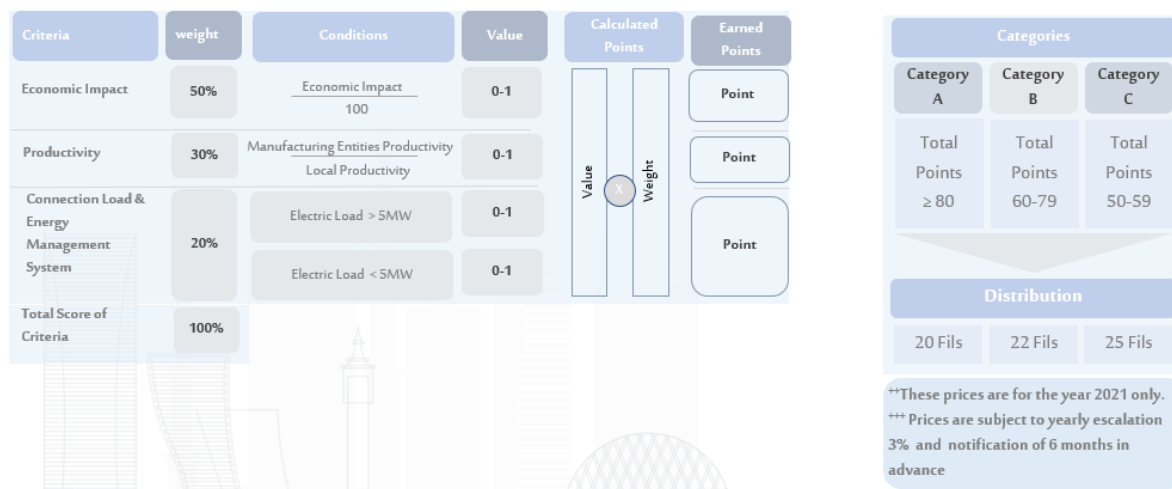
| Criteria | weight | Conditions | Value |
|---|---|---|---|
| Economic Impact | 50% | $\frac{\text{Economic Impact}}{100}$ | 0-1 |
| Productivity | 30% | $\frac{\text{Manufacturing Entities Productivity}}{\text{Local Productivity}}$ | 0-1 |
| Connection Load & Energy Management System | 20% | Electric Load > 5MW | 0-1 |
| | | Electric Load < 5MW | 0-1 |
| Total Score of Criteria | 100% | | |

Calculated Points

Value X Weight

Earned Points

Point

Point

Point

Categories

| Category A | Category B | Category C |
|---|---|---|
| Total Points ≥ 80 | Total Points 60-79 | Total Points 50-59 |

Distribution

| 20 Fils | 22 Fils | 25 Fils |
|---|---|---|

++These prices are for the year 2021 only.
+++ Prices are subject to yearly escalation 3% and notification of 6 months in advance